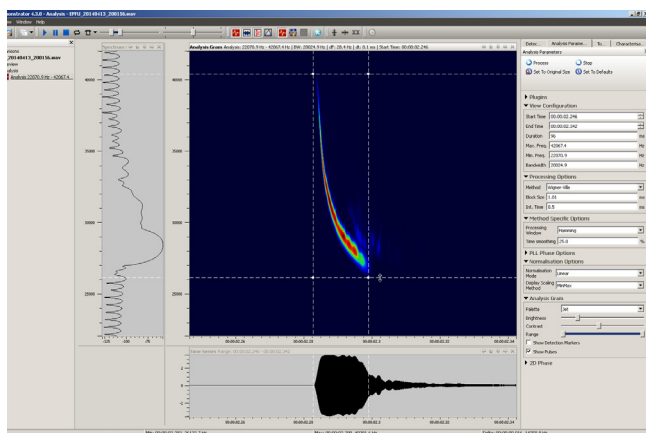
analysis 4.3.0 - Analysis - EPFU_20140413_200156.wav
Window Help
essions
_20140413_200156.wav
Analysis 22070.9 Hz - 42067.4...
Analysis Gram Analysis: 22070.9 Hz - 42067.4 Hz | BW: 20024.9 Hz | dF: 28.4 Hz | dt: 0.1 ms | Start Time: 00:00:02.246
40000
35000
30000
25000
40000
35000
30000
25000
-126
-100
-75
00:00:02.28
00:00:02.3
00:00:02.32
00:00:02.34
00:00:02.28
00:00:02.3
00:00:02.32
00:00:02.34
Debe
Analysis Parame...
To
Characterisa...
Analysis Parameters
Process
Stop
Set To Original Size
Set To Defaults
Plugins
View Configuration
Start Time 00:00:02.246
End Time 00:00:02.342
Duration 96 ms
Max. Freq. 42067.4 Hz
Min. Freq. 22070.9 Hz
Bandwidth 20024.9 Hz
Processing Options
Method Wigner-Ville
Block Size 1.01 ms
Int. Time 0.5 ms
Method Specific Options
Processing Window Hamming
Time smoothing 25.0 %
PLL Phase Options
Normalisation Options
Normalisation Mode Linear
Display Scaling Method MinMax
Analysis Gram
Palette Jet
Brightness
Contrast
Range
Show Detection Markers
Show Pulses
2D Phase